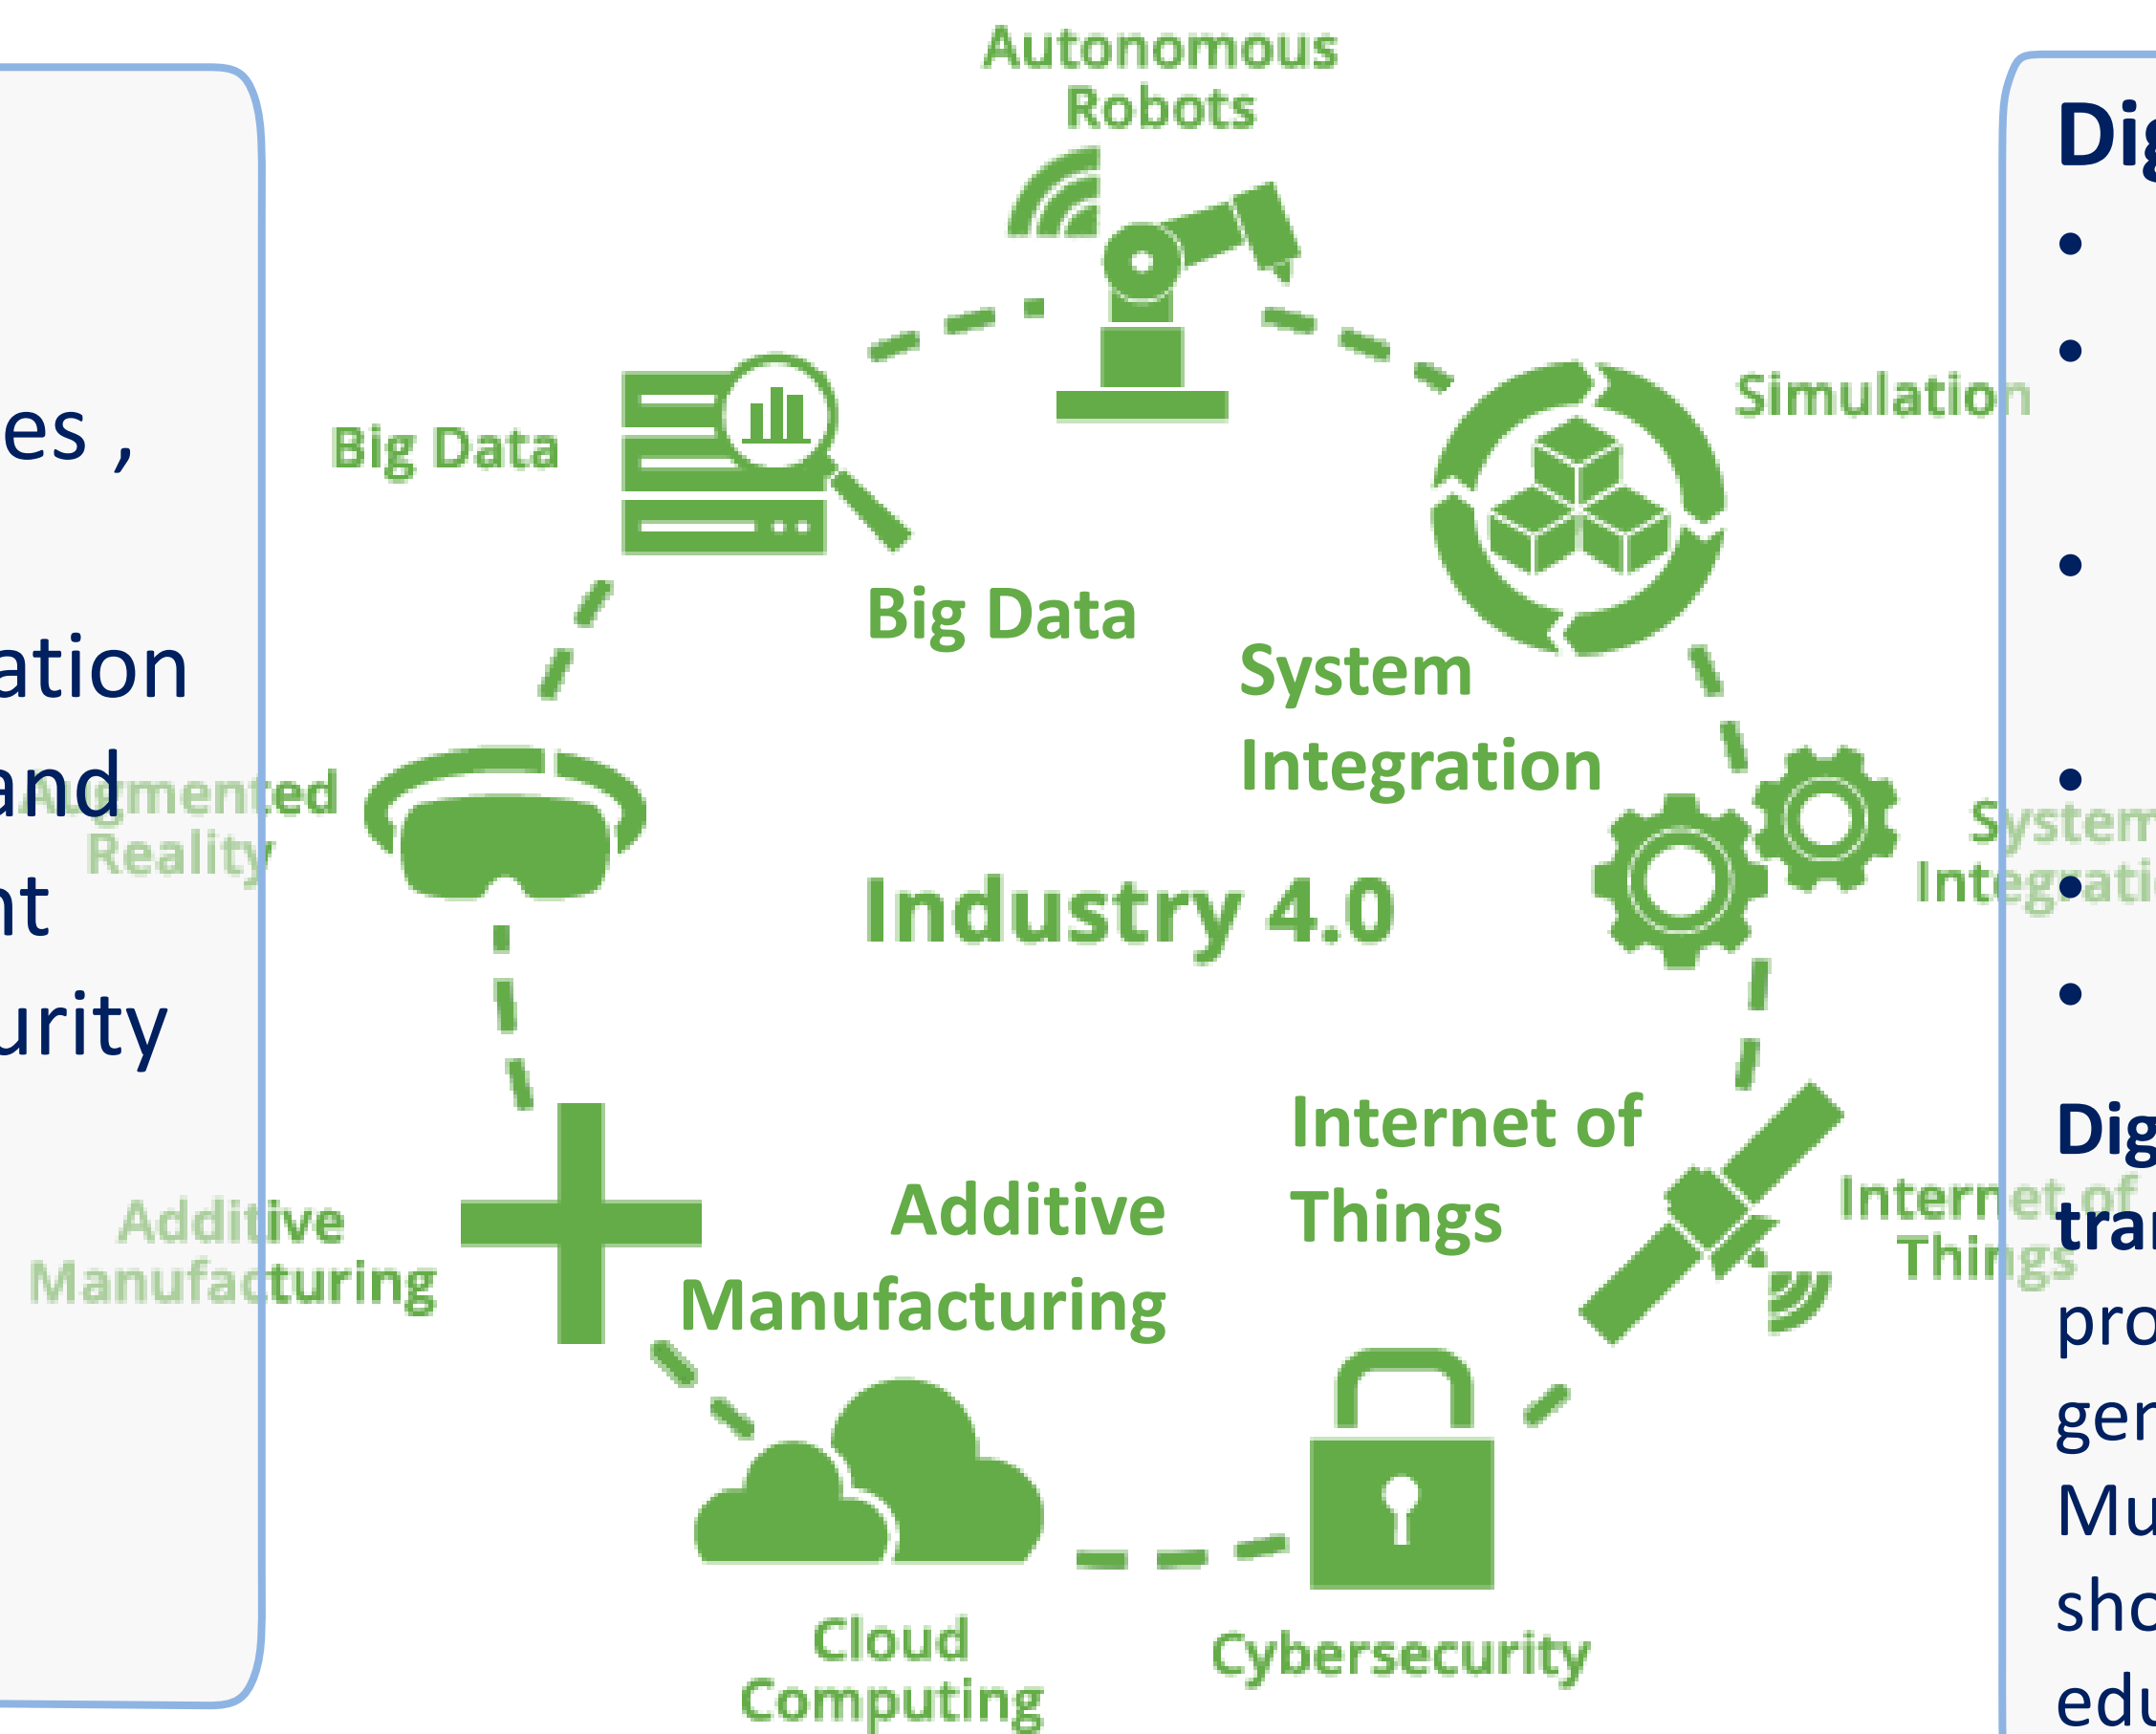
es ,

ation
and
nt
urity

Autonomous Robots

Big Data

Simulation

Big Data

System Integration

Augmented Reality

Industry 4.0

System Integration

Internet of Things

Additive Manufacturing

Additive Manufacturing

Internet of Things

Cloud Computing

Cybersecurity

Dig
•
•
•
•
•
•

Dig
tra
pro
ger
Mu
sho
edu